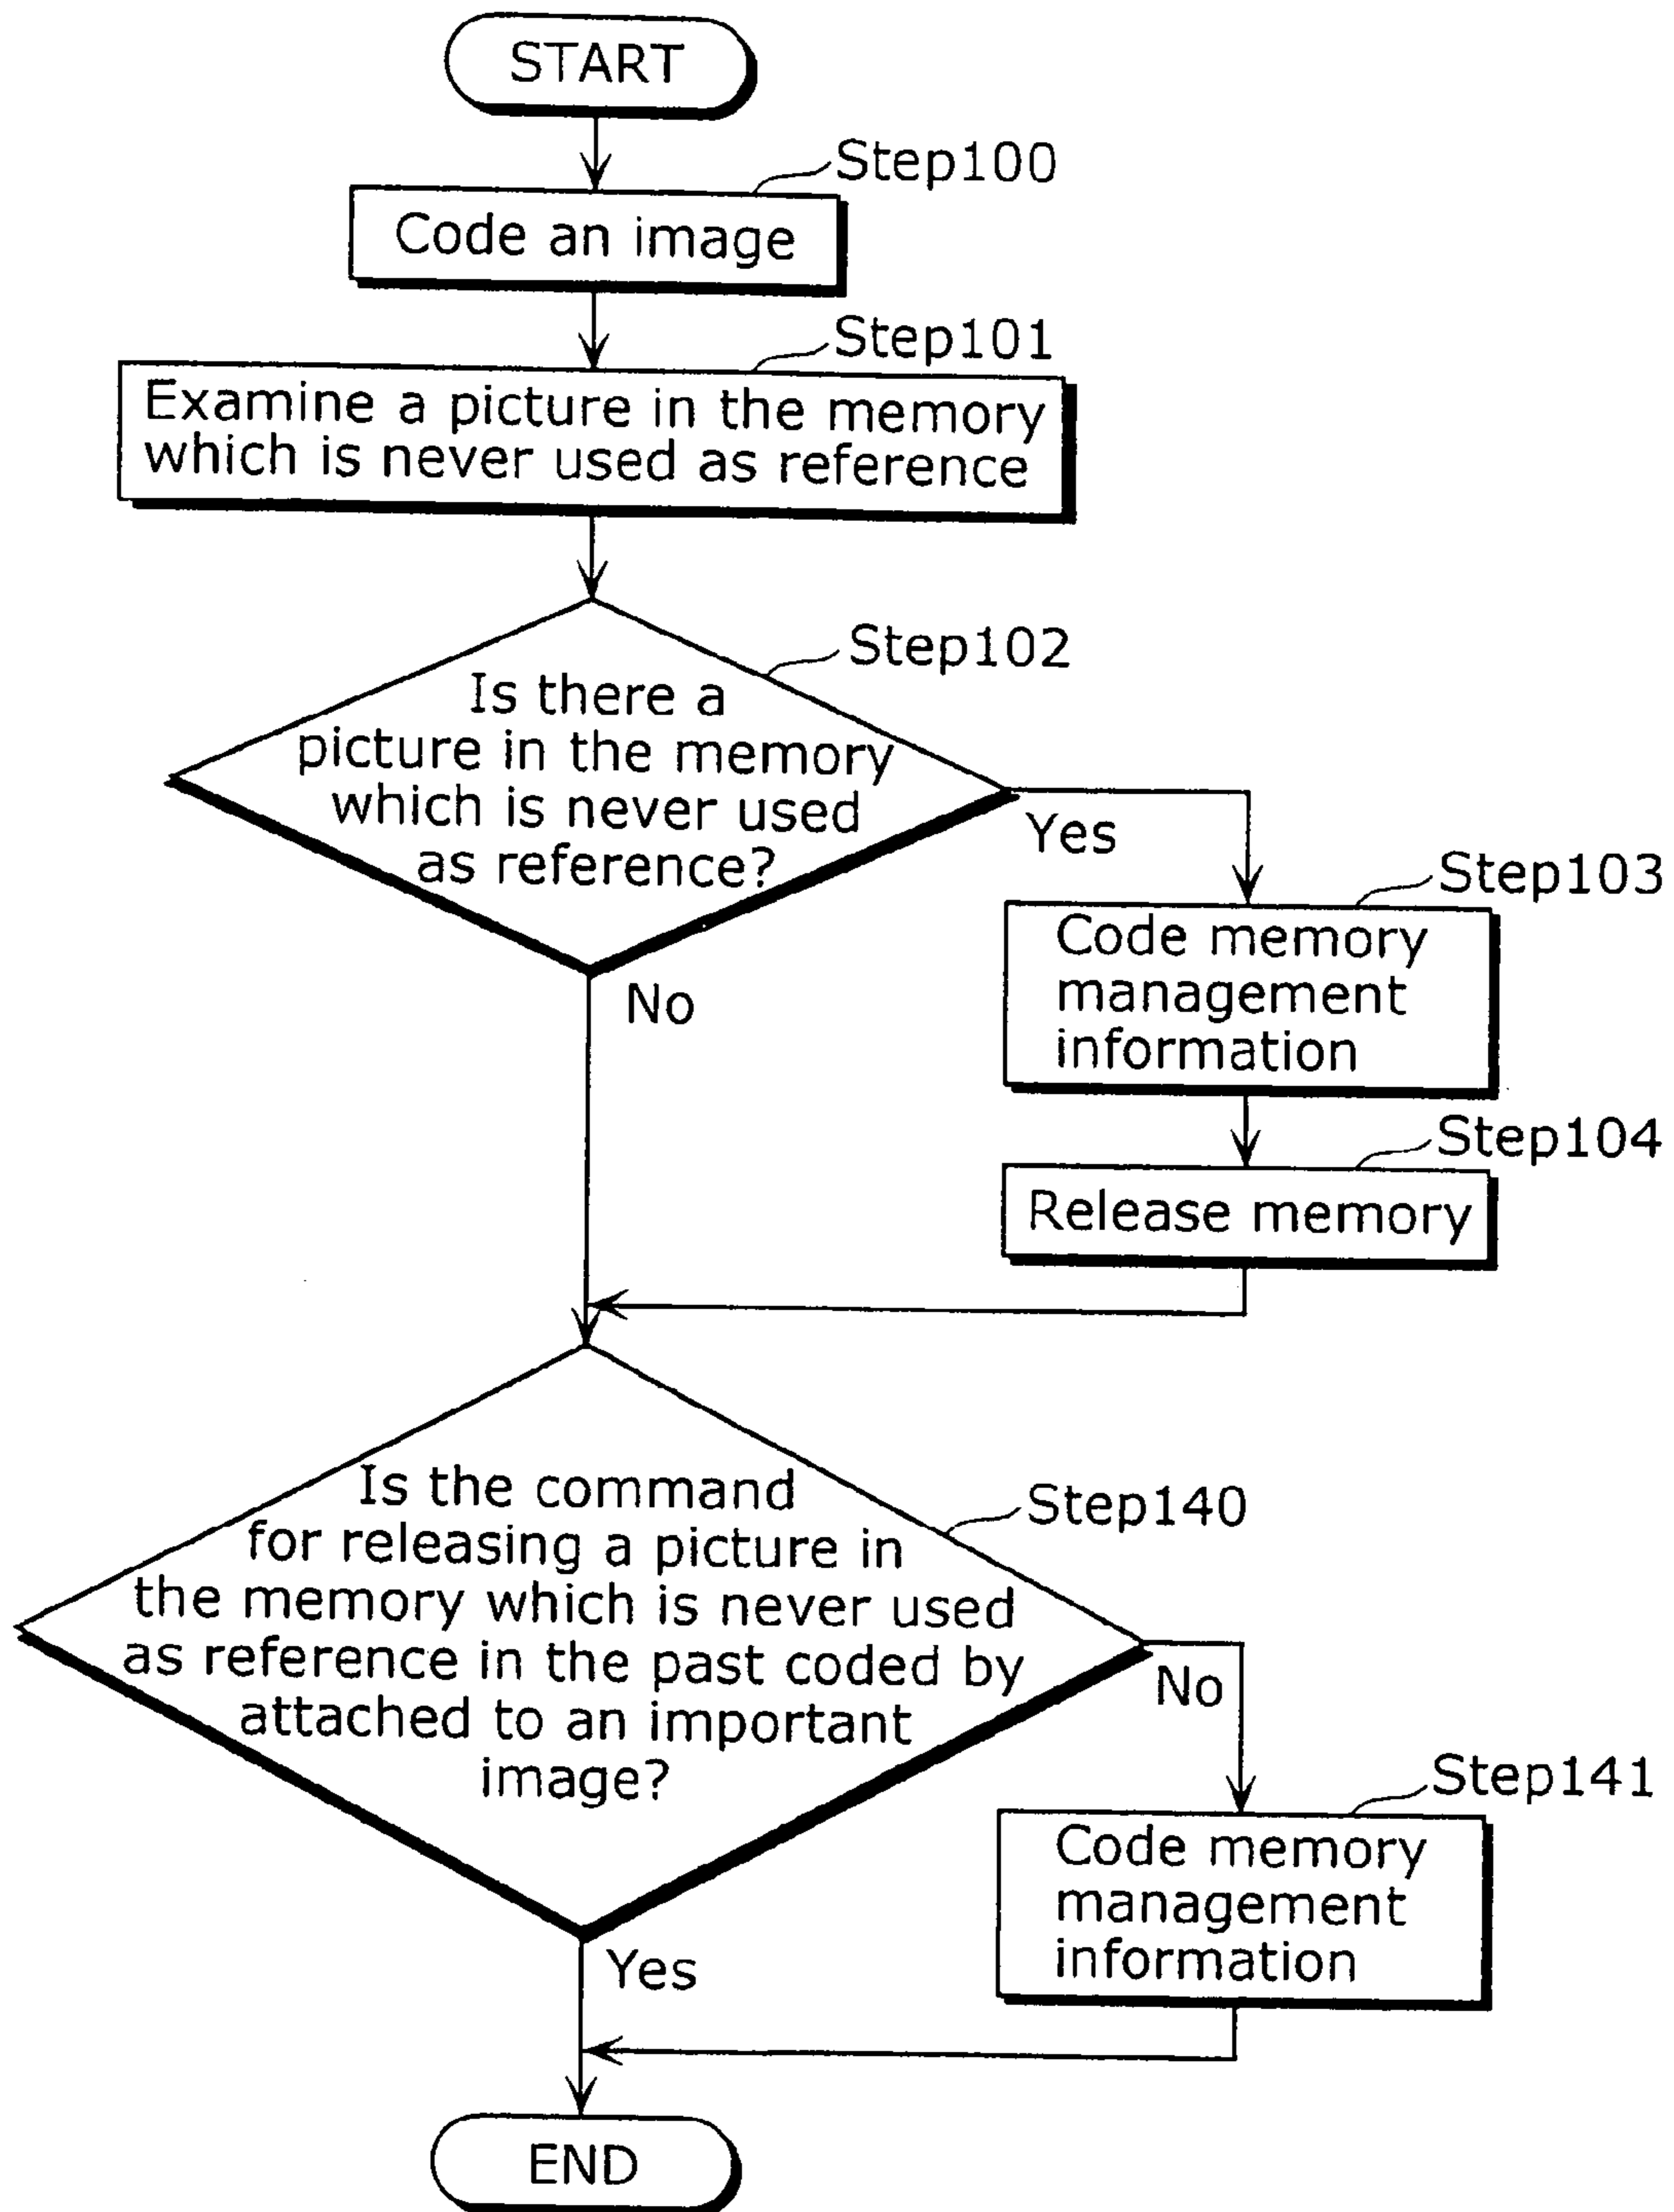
START

Step100

Code an image

Step101

Examine a picture in the memory which is never used as reference

Step102

Is there a picture in the memory which is never used as reference?

Yes

Step103

Code memory management information

Step104

Release memory

No

Step140

Is the command for releasing a picture in the memory which is never used as reference in the past coded by attached to an important image?

No

Step141

Code memory management information

Yes

END